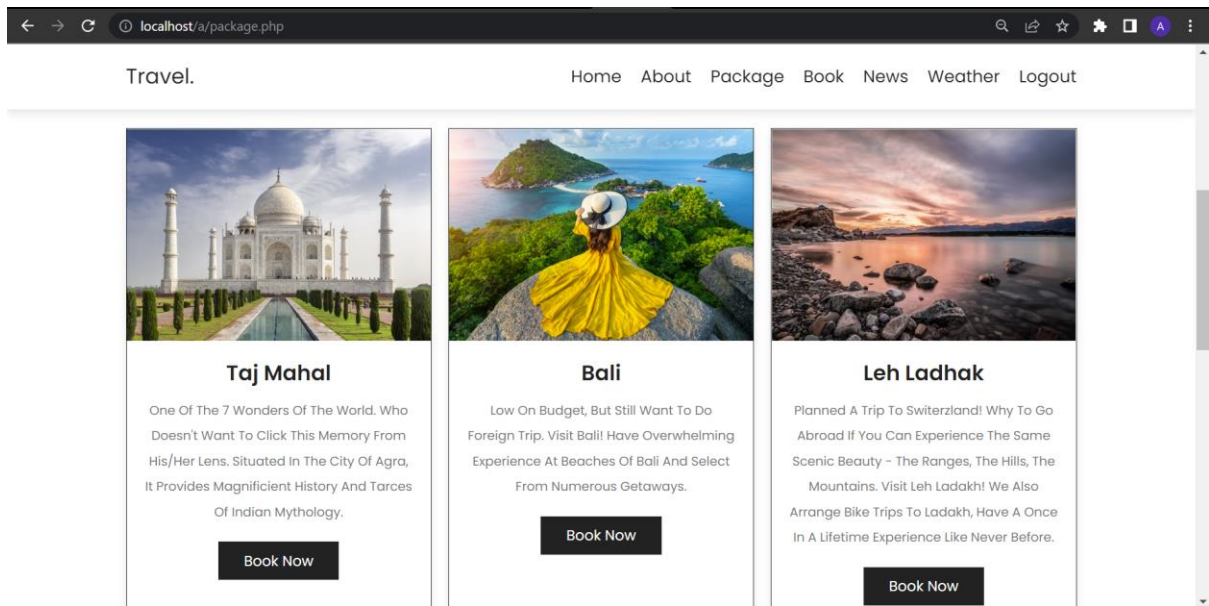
localhost/a/package.php

A

Travel.

Home About Package Book News Weather Logout

Taj Mahal

One Of The 7 Wonders Of The World. Who Doesn't Want To Click This Memory From His/Her Lens. Situated In The City Of Agra, It Provides Magnificient History And Tarces Of Indian Mythology.

Book Now

Bali

Low On Budget, But Still Want To Do Foreign Trip. Visit Bali! Have Overwhelming Experience At Beaches Of Bali And Select From Numerous Getaways.

Book Now

Leh Ladhak

Planned A Trip To Switerzland! Why To Go Abroad If You Can Experience The Same Scenic Beauty - The Ranges, The Hills, The Mountains. Visit Leh Ladakh! We Also Arrange Bike Trips To Ladakh, Have A Once In A Lifetime Experience Like Never Before.

Book Now